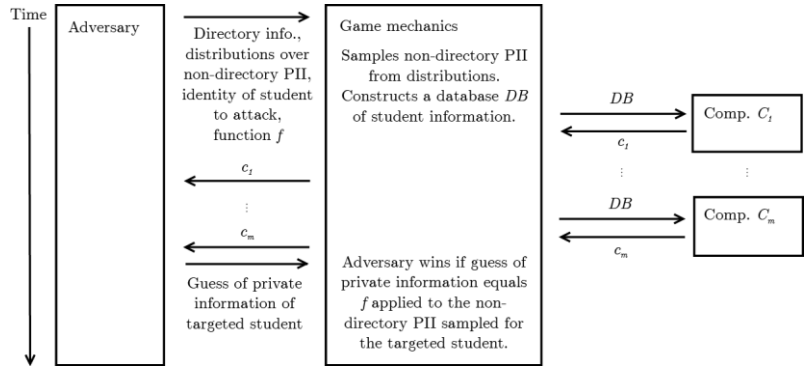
Time

Adversary

Directory info., distributions over non-directory PII, identity of student to attack, function $f$

$c_1$

⋮

$c_m$

Guess of private information of targeted student

Game mechanics

Samples non-directory PII from distributions. Constructs a database $DB$ of student information.

Adversary wins if guess of private information equals $f$ applied to the non-directory PII sampled for the targeted student.

$DB$

$c_1$

⋮

$DB$

$c_m$

Comp. $C_1$

⋮

Comp. $C_m$